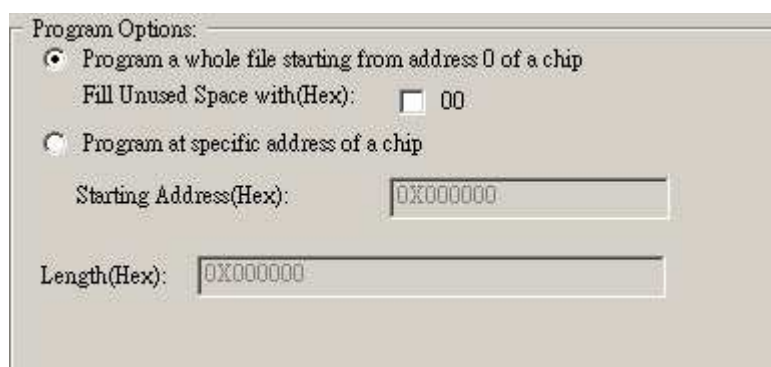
Program Options:

Program a whole file starting from address 0 of a chip

Fill Unused Space with(Hex): 00

Program at specific address of a chip

Starting Address(Hex): 0X000000

Length(Hex): 0X000000